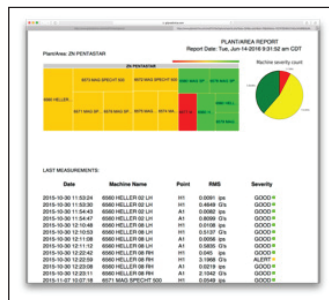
PLANT/AREA REPORT
Report Date: Tue, Jun-14-2016 9:21:52 am CDT

Plant/Area: ZN PENTASTAR

ZN PENTASTAR

Machine severity count

6870 MAG SPECHT 800

6560 HELLER

6871 MAG 6870 MAG

LAST MEASUREMENTS:

| Date | Machine Name | Point | RMS | Severity |
|---|---|---|---|---|
| 2015-10-30 11:53:24 | 6560 HELLER 02 LH | H1 | 0.0091 ips | GOOD |
| 2015-10-30 11:53:07 | 6560 HELLER 02 LH | A1 | 0.4649 G's | GOOD |
| 2015-10-30 11:54:43 | 6560 HELLER 02 LH | H1 | 0.0122 ips | GOOD |
| 2015-10-30 11:54:47 | 6560 HELLER 02 LH | A1 | 0.8009 G's | GOOD |
| 2015-10-30 12:10:48 | 6560 HELLER 03 LH | H1 | 0.0108 ips | GOOD |
| 2015-10-30 12:10:53 | 6560 HELLER 03 LH | A1 | 0.5137 G's | GOOD |
| 2015-10-30 12:11:08 | 6560 HELLER 03 LH | H1 | 0.0056 ips | GOOD |
| 2015-10-30 12:11:12 | 6560 HELLER 03 LH | A1 | 0.5835 G's | GOOD |
| 2015-10-30 12:22:42 | 6560 HELLER 08 RH | H1 | 0.045 ips | GOOD |
| 2015-10-30 12:22:59 | 6560 HELLER 08 RH | A1 | 2.1968 G's | ALERT |
| 2015-10-30 12:23:08 | 6560 HELLER 08 RH | H1 | 0.0219 ips | GOOD |
| 2015-10-30 12:23:12 | 6560 HELLER 08 RH | A1 | 0.7443 G's | GOOD |
| 2015-11-07 10:07:18 | 6871 MAG SPECHT 500 | H1 | 0.0549 ips | GOOD |